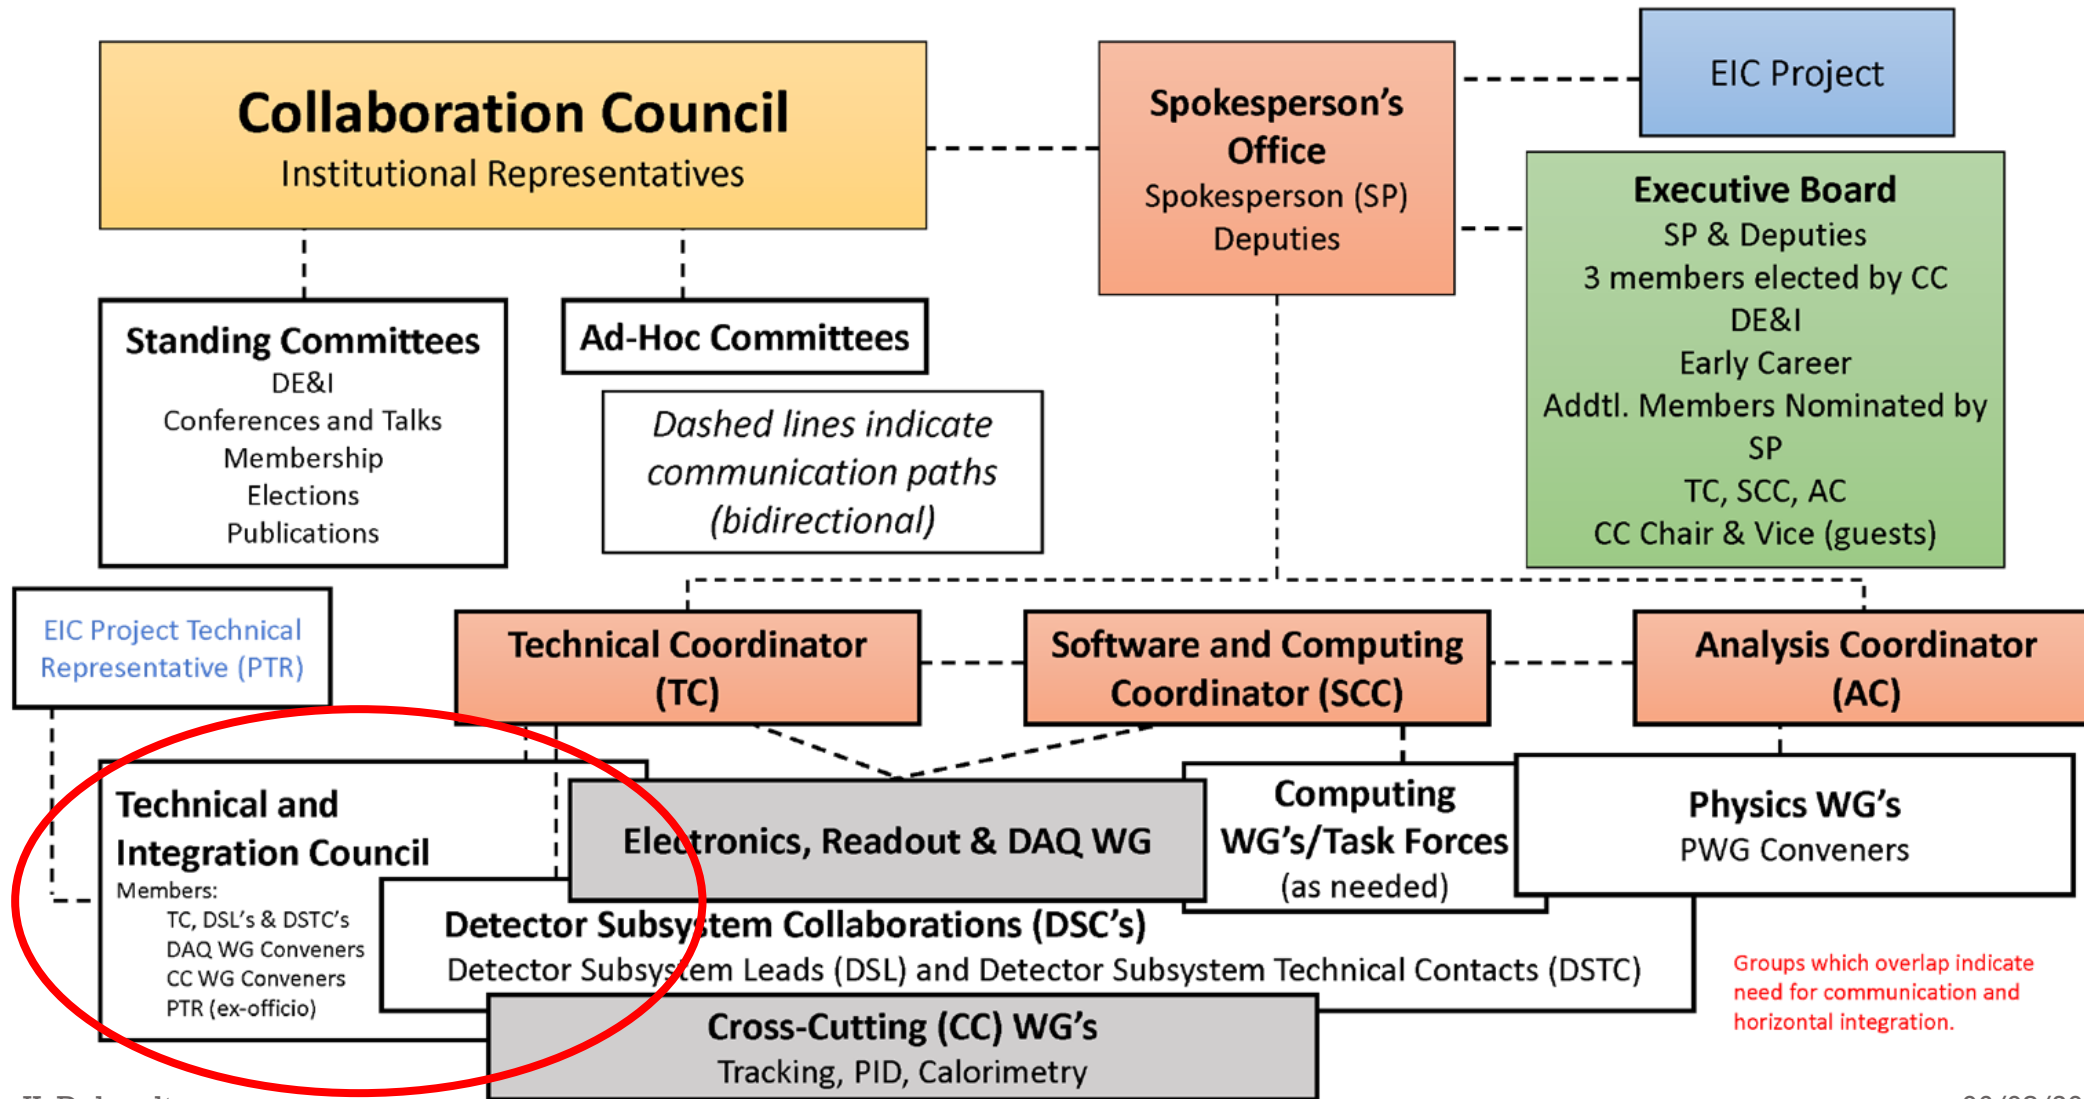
Collaboration Council
Institutional Representatives

Spokesperson's Office
Spokesperson (SP)
Deputies

EIC Project

Executive Board
SP & Deputies
3 members elected by CC
DE&I
Early Career
Addtl. Members Nominated by SP
TC, SCC, AC
CC Chair & Vice (guests)

Standing Committees
DE&I
Conferences and Talks
Membership
Elections
Publications

Ad-Hoc Committees

Dashed lines indicate communication paths (bidirectional)

EIC Project Technical Representative (PTR)

Technical Coordinator (TC)

Software and Computing Coordinator (SCC)

Analysis Coordinator (AC)

Technical and Integration Council
Members:
TC, DSL's & DSTC's
DAQ WG Conveners
CC WG Conveners
PTR (ex-officio)

Electronics, Readout & DAQ WG

Computing WG's/Task Forces
(as needed)

Physics WG's
PWG Conveners

Detector Subsystem Collaborations (DSC's)
Detector Subsystem Leads (DSL) and Detector Subsystem Technical Contacts (DSTC)

Groups which overlap indicate need for communication and horizontal integration.

Cross-Cutting (CC) WG's
Tracking, PID, Calorimetry